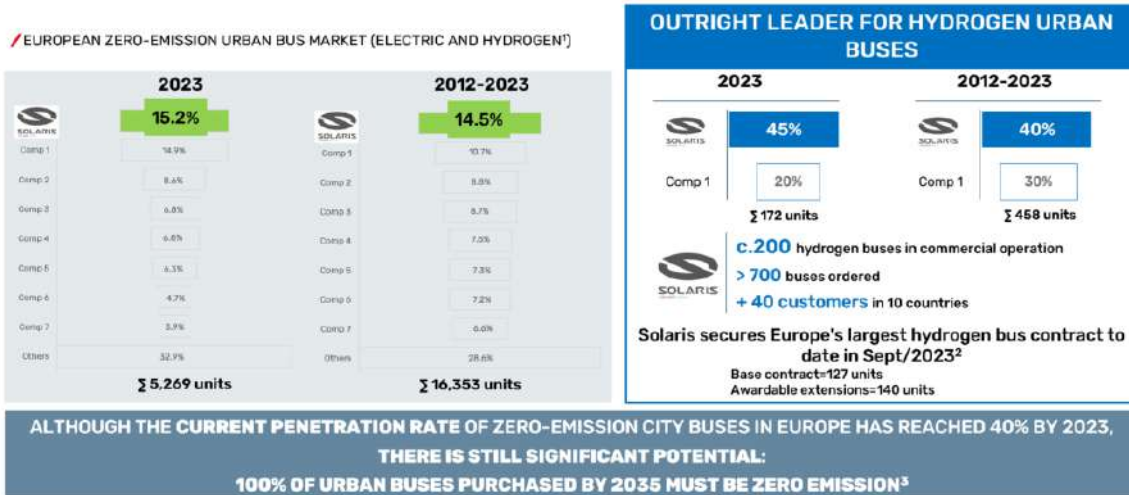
EUROPEAN ZERO-EMISSION URBAN BUS MARKET (ELECTRIC AND HYDROGEN¹)

| 2023 | |
|---|---|
| SOLARIS | 15.2% |
| Comp 1 | 14.9% |
| Comp 2 | 8.6% |
| Comp 3 | 6.8% |
| Comp 4 | 6.6% |
| Comp 5 | 6.3% |
| Comp 6 | 4.7% |
| Comp 7 | 3.9% |
| Others | 32.9% |

∑ 5,269 units

| 2012-2023 | |
|---|---|
| SOLARIS | 14.5% |
| Comp 1 | 10.7% |
| Comp 2 | 8.8% |
| Comp 3 | 8.7% |
| Comp 4 | 7.5% |
| Comp 5 | 7.3% |
| Comp 6 | 7.2% |
| Comp 7 | 6.6% |
| Others | 28.6% |

∑ 16,353 units

OUTRIGHT LEADER FOR HYDROGEN URBAN BUSES

| | 2023 | 2012-2023 |
|---|---|---|
| SOLARIS | 45% | 40% |
| Comp 1 | 20% | 30% |
| | ∑ 172 units | ∑ 458 units |

SOLARIS
c.200 hydrogen buses in commercial operation
> 700 buses ordered
+ 40 customers in 10 countries

Solaris secures Europe's largest hydrogen bus contract to date in Sept/2023²
Base contract=127 units
Awardable extensions=140 units

ALTHOUGH THE CURRENT PENETRATION RATE OF ZERO-EMISSION CITY BUSES IN EUROPE HAS REACHED 40% BY 2023, THERE IS STILL SIGNIFICANT POTENTIAL:
100% OF URBAN BUSES PURCHASED BY 2035 MUST BE ZERO EMISSION³